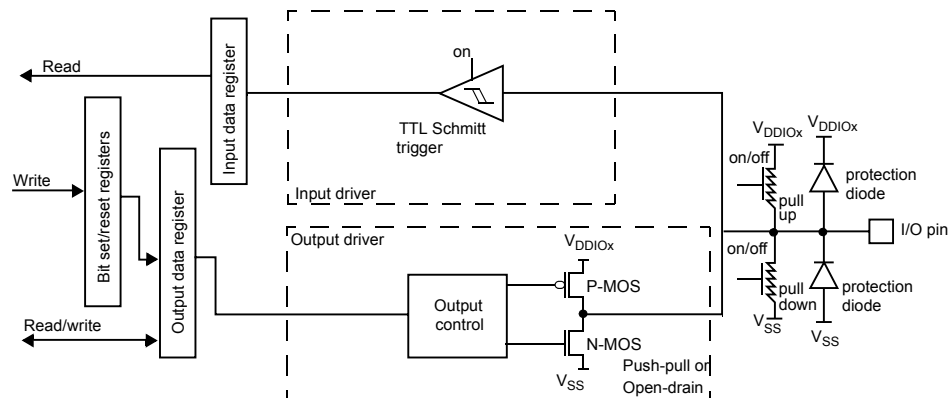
Read

Input data register

on

TTL Schmitt trigger

Input driver

Write

Bit set/reset registers

Output data register

Read/write

Output driver

$V_{DDIOx}$

Output control

P-MOS

N-MOS

$V_{SS}$

Push-pull or Open-drain

$V_{DDIOx}$

$V_{DDIOx}$

on/off

pull up

protection diode

I/O pin

on/off

pull down

protection diode

$V_{SS}$

$V_{SS}$